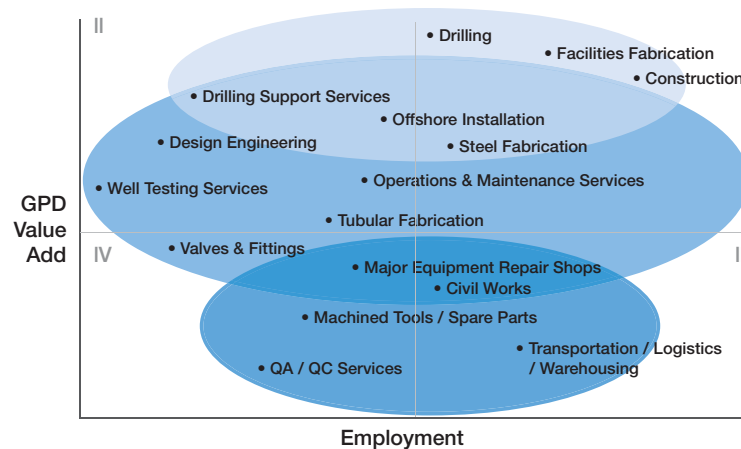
II

I

IV

I

GPD Value Add

• Drilling
• Facilities Fabrication
• Construction
• Drilling Support Services
• Offshore Installation
• Design Engineering
• Steel Fabrication
• Well Testing Services
• Operations & Maintenance Services
• Tubular Fabrication
• Valves & Fittings
• Major Equipment Repair Shops
• Civil Works
• Machined Tools / Spare Parts
• Transportation / Logistics / Warehousing
• QA / QC Services

Employment